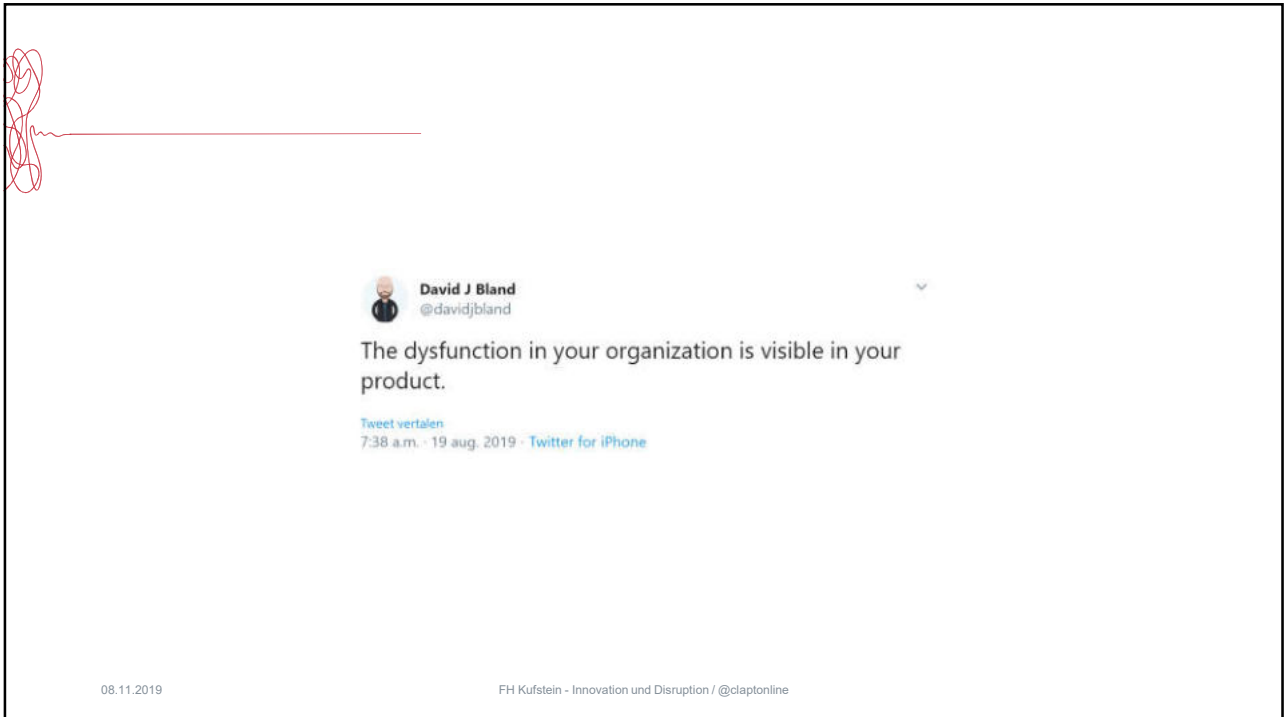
David J Bland
@davidjbland

The dysfunction in your organization is visible in your product.

Tweet vertalen
7:38 a.m. · 19 aug. 2019 · Twitter for iPhone

08.11.2019

FH Kufstein - Innovation und Disruption / @claptonline